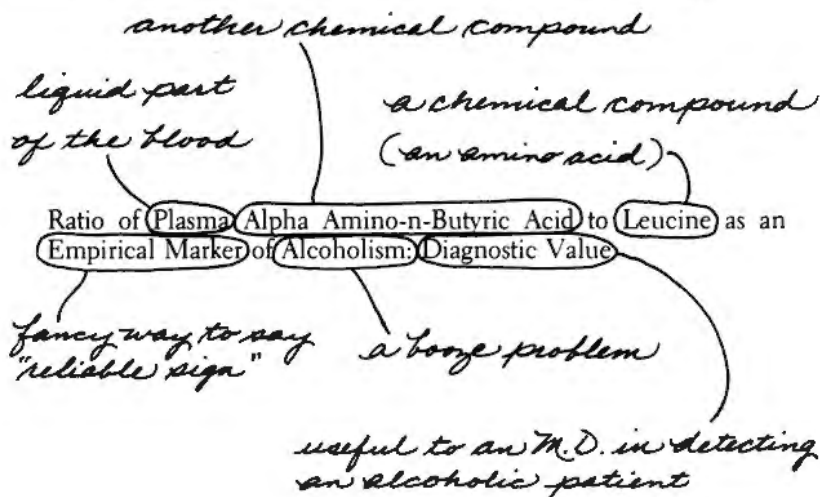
another chemical compound

liquid part of the blood

a chemical compound (an amino acid)

Ratio of Plasma Alpha Amino-n-Butyric Acid to Leucine as an Empirical Marker of Alcoholism: Diagnostic Value

fancy way to say "reliable sign"

a booze problem

useful to an M.D. in detecting an alcoholic patient